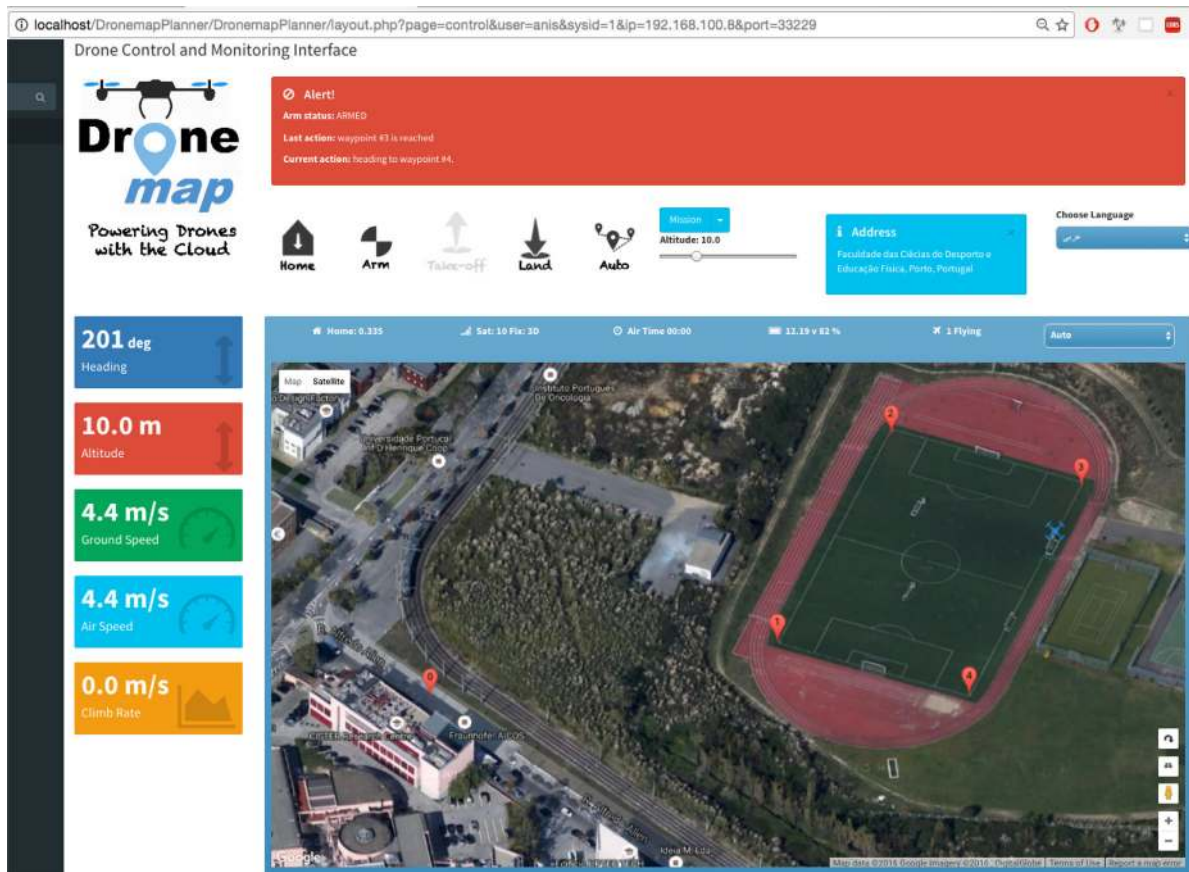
localhost/DronemapPlanner/DronemapPlanner/layout.php?page=control&user=anis&sysid=1&ip=192.168.100.8&port=33229

Drone Control and Monitoring Interface

Drone map

Powering Drones with the Cloud

Alert!

Arm status: ARMED

Last action: waypoint #3 is reached

Current action: heading to waypoint #4.

Home

Arm

Take-off

Land

Auto

Mission

Altitude: 10.0

Address

Faculdade das Ciêcias do Desporto e Educação Fisica, Porto, Portugal

Choose Language

201 deg
Heading

10.0 m
Altitude

4.4 m/s
Ground Speed

4.4 m/s
Air Speed

0.0 m/s
Climb Rate

Home: 0.335

Sat: 10 Fix: 3D

Air Time 00:00

11.19 v 82 %

1 Flying

Auto

Map Satellite

Instituto Português De Oncologia

Universidade Portucalense Infante D. Henrique

Design Factory

CISTER Research Centre

Fraunhofer AICOS

Ideia M. Lda

2

3

1

4

0

Google

Map data ©2016 Google Imagery ©2016, DigitalGlobe Terms of Use Report a map error